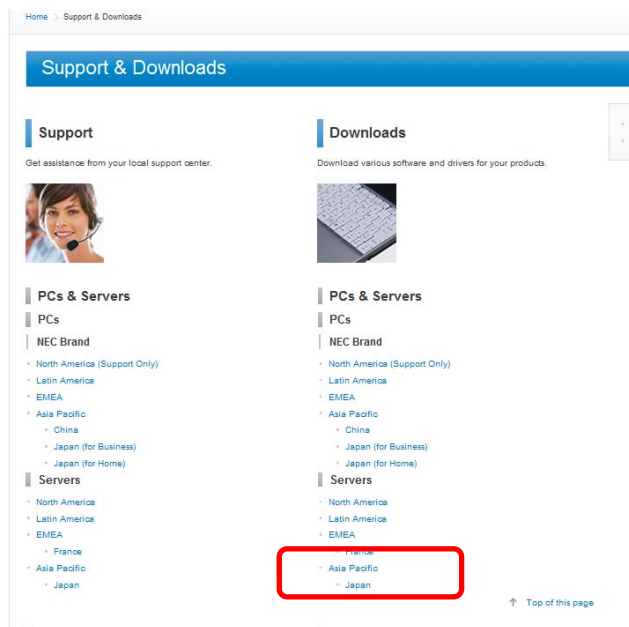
Home > Support & Downloads

Support & Downloads

Support

Get assistance from your local support center.

Downloads

Download various software and drivers for your products.

PCs & Servers

PCs

NEC Brand

- North America (Support Only)
- Latin America
- EMEA
- Asia Pacific
  - China
  - Japan (for Business)
  - Japan (for Home)

Servers

- North America
- Latin America
- EMEA
  - France
- Asia Pacific
  - Japan

PCs & Servers

PCs

NEC Brand

- North America (Support Only)
- Latin America
- EMEA
- Asia Pacific
  - China
  - Japan (for Business)
  - Japan (for Home)

Servers

- North America
- Latin America
- EMEA
  - France
- Asia Pacific
  - Japan

Top of this page